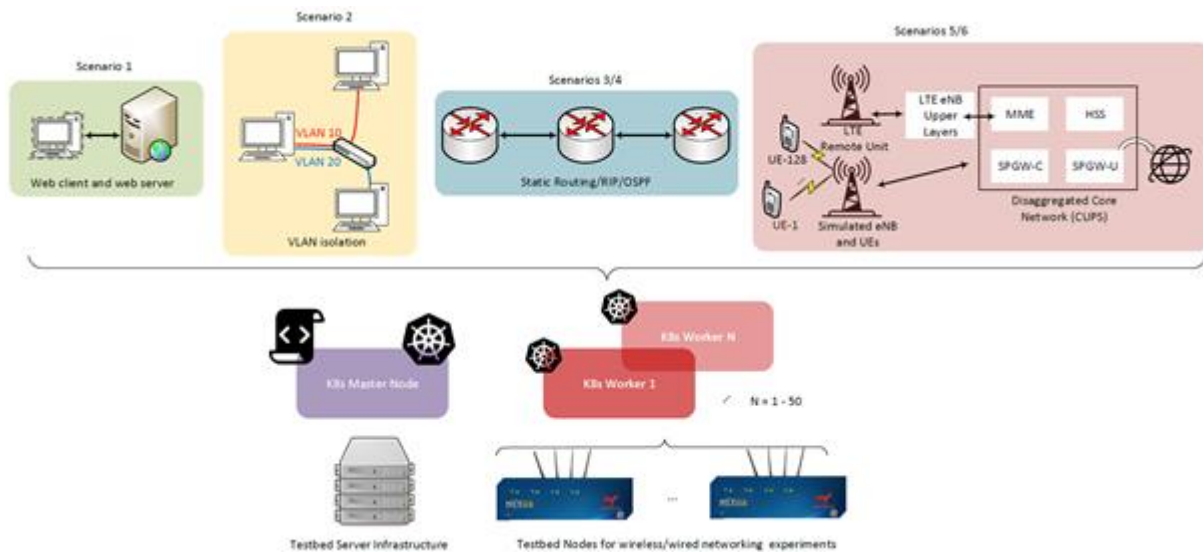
Scenario 1

Web client and web server

Scenario 2

VLAN 10

VLAN 20

VLAN isolation

Scenarios 3/4

Static Routing/RIP/OSPF

Scenarios 5/6

LTE Remote Unit

LTE eNB Upper Layers

MME

HSS

SPGW-C

SPGW-U

UE-128

UE-1

Simulated eNB and UEs

Disaggregated Core Network (CUPS)

K8s Master Node

K8s Worker N

K8s Worker 1

N = 1 - 50

...

Testbed Server Infrastructure

Testbed Nodes for wireless/wired networking experiments